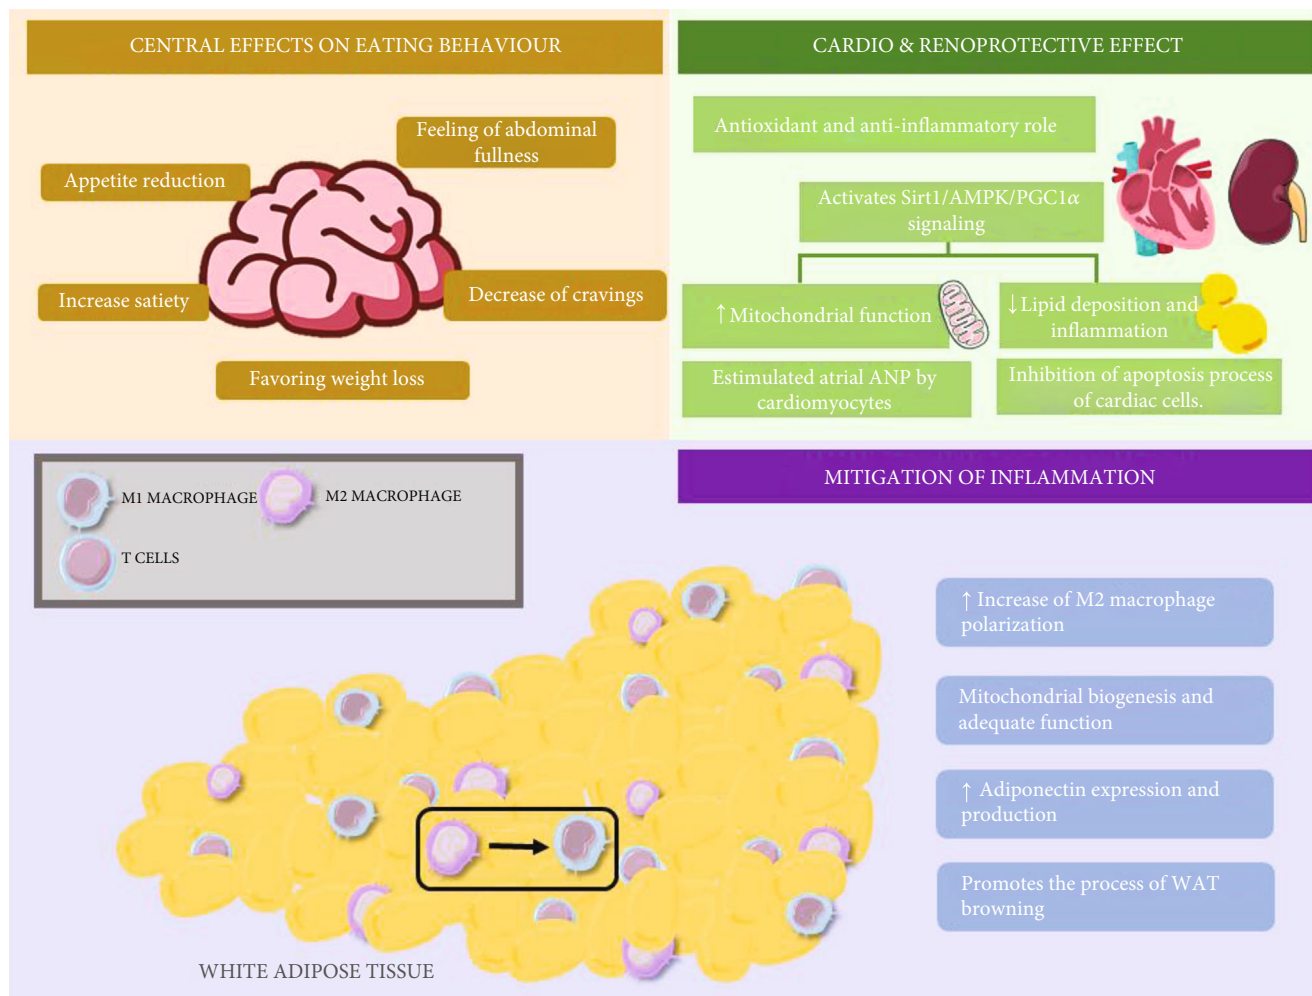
CENTRAL EFFECTS ON EATING BEHAVIOUR

Feeling of abdominal fullness

Appetite reduction

Increase satiety

Decrease of cravings

Favoring weight loss

CARDIO & RENOPROTECTIVE EFFECT

Antioxidant and anti-inflammatory role

Activates Sirt1/AMPK/PGC1$\alpha$ signaling

$\uparrow$ Mitochondrial function

$\downarrow$ Lipid deposition and inflammation

Estimulated atrial ANP by cardiomyocytes

Inhibition of apoptosis process of cardiac cells.

M1 MACROPHAGE

M2 MACROPHAGE

T CELLS

MITIGATION OF INFLAMMATION

$\uparrow$ Increase of M2 macrophage polarization

Mitochondrial biogenesis and adequate function

$\uparrow$ Adiponectin expression and production

Promotes the process of WAT browning

WHITE ADIPOSE TISSUE